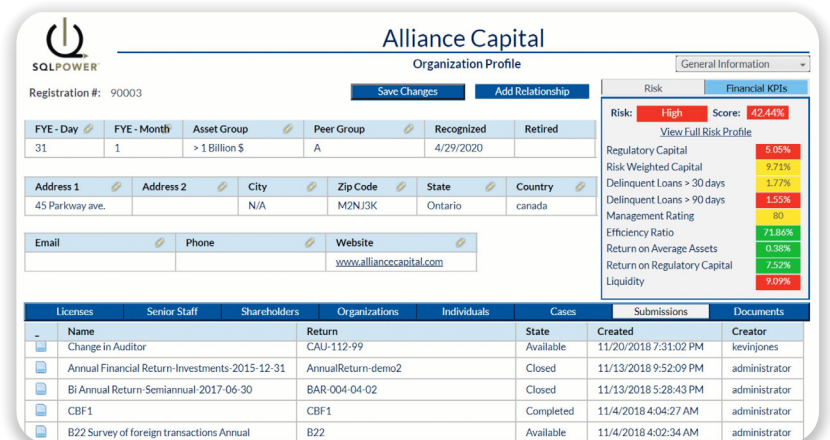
SQLPOWER

Alliance Capital

Organization Profile

General Information

Registration #: 90003

Save Changes

Add Relationship

| FYE - Day | FYE - Month | Asset Group | Peer Group | Recognized | Retired |
|---|---|---|---|---|---|
| 31 | 1 | > 1 Billion $ | A | 4/29/2020 | |

| Address 1 | Address 2 | City | Zip Code | State | Country |
|---|---|---|---|---|---|
| 45 Parkway ave. | | N/A | M2NJ3K | Ontario | canada |

| Email | Phone | Website |
|---|---|---|
| | | www.alliancecapital.com |

Risk | Financial KPIs

Risk: High Score: 42.44%

View Full Risk Profile

| | |
|---|---|
| Regulatory Capital | 5.05% |
| Risk Weighted Capital | 9.71% |
| Delinquent Loans > 30 days | 1.77% |
| Delinquent Loans > 90 days | 1.55% |
| Management Rating | 80 |
| Efficiency Ratio | 71.86% |
| Return on Average Assets | 0.38% |
| Return on Regulatory Capital | 7.52% |
| Liquidity | 9.09% |

Licenses | Senior Staff | Shareholders | Organizations | Individuals | Cases | Submissions | Documents

| | Name | Return | State | Created | Creator |
|---|---|---|---|---|---|
| | Change in Auditor | CAU-112-99 | Available | 11/20/2018 7:31:02 PM | kevinjones |
| | Annual Financial Return-Investments-2015-12-31 | AnnualReturn-demo2 | Closed | 11/13/2018 9:52:09 PM | administrator |
| | Bi Annual Return-Semiannual-2017-06-30 | BAR-004-04-02 | Closed | 11/13/2018 5:28:43 PM | administrator |
| | CBF1 | CBF1 | Completed | 11/4/2018 4:04:27 AM | administrator |
| | B22 Survey of foreign transactions Annual | B22 | Available | 11/4/2018 4:02:34 AM | administrator |